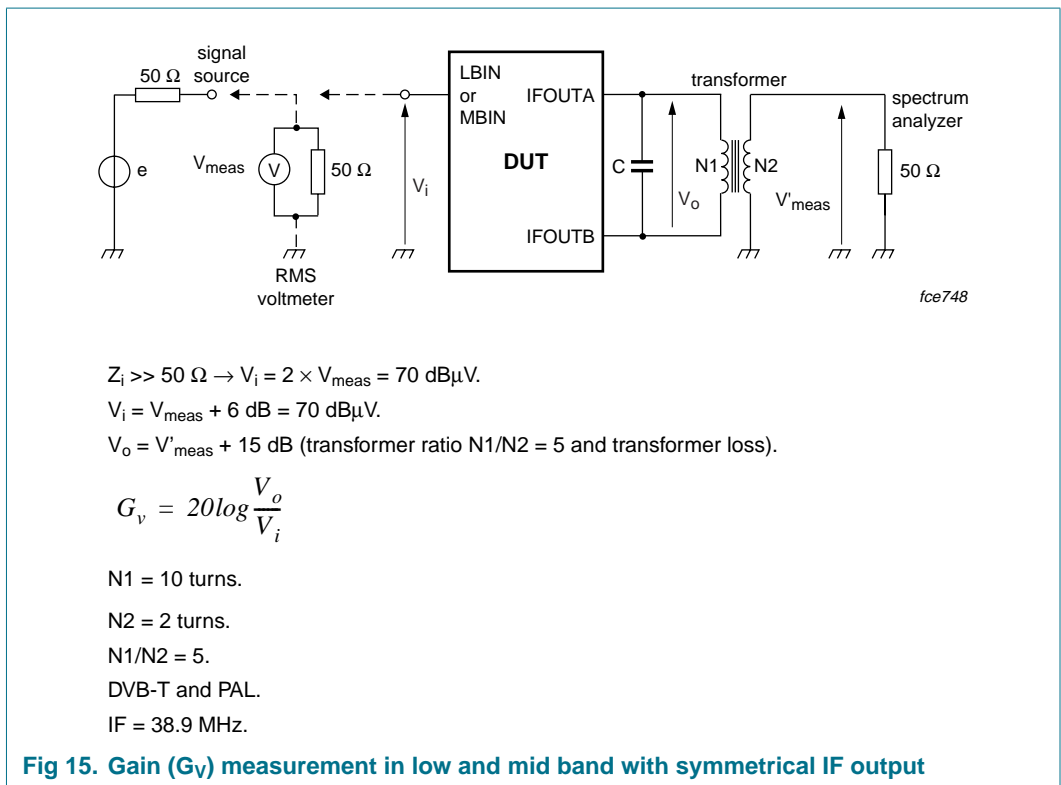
signal source

50 Ω

e

$V_{meas}$

V

50 Ω

RMS voltmeter

$V_i$

LBIN or MBIN

IFOUTA

DUT

IFOUTB

C

$V_o$

transformer

N1

N2

$V'_{meas}$

spectrum analyzer

50 Ω

fce748

$Z_i >> 50\ \Omega \rightarrow V_i = 2 \times V_{meas} = 70$ dBμV.

$V_i = V_{meas} + 6$ dB = 70 dBμV.

$V_o = V'_{meas} + 15$ dB (transformer ratio N1/N2 = 5 and transformer loss).

$G_v = 20log\frac{V_o}{V_i}$

N1 = 10 turns.

N2 = 2 turns.

N1/N2 = 5.

DVB-T and PAL.

IF = 38.9 MHz.

**Fig 15. Gain ($G_V$) measurement in low and mid band with symmetrical IF output**